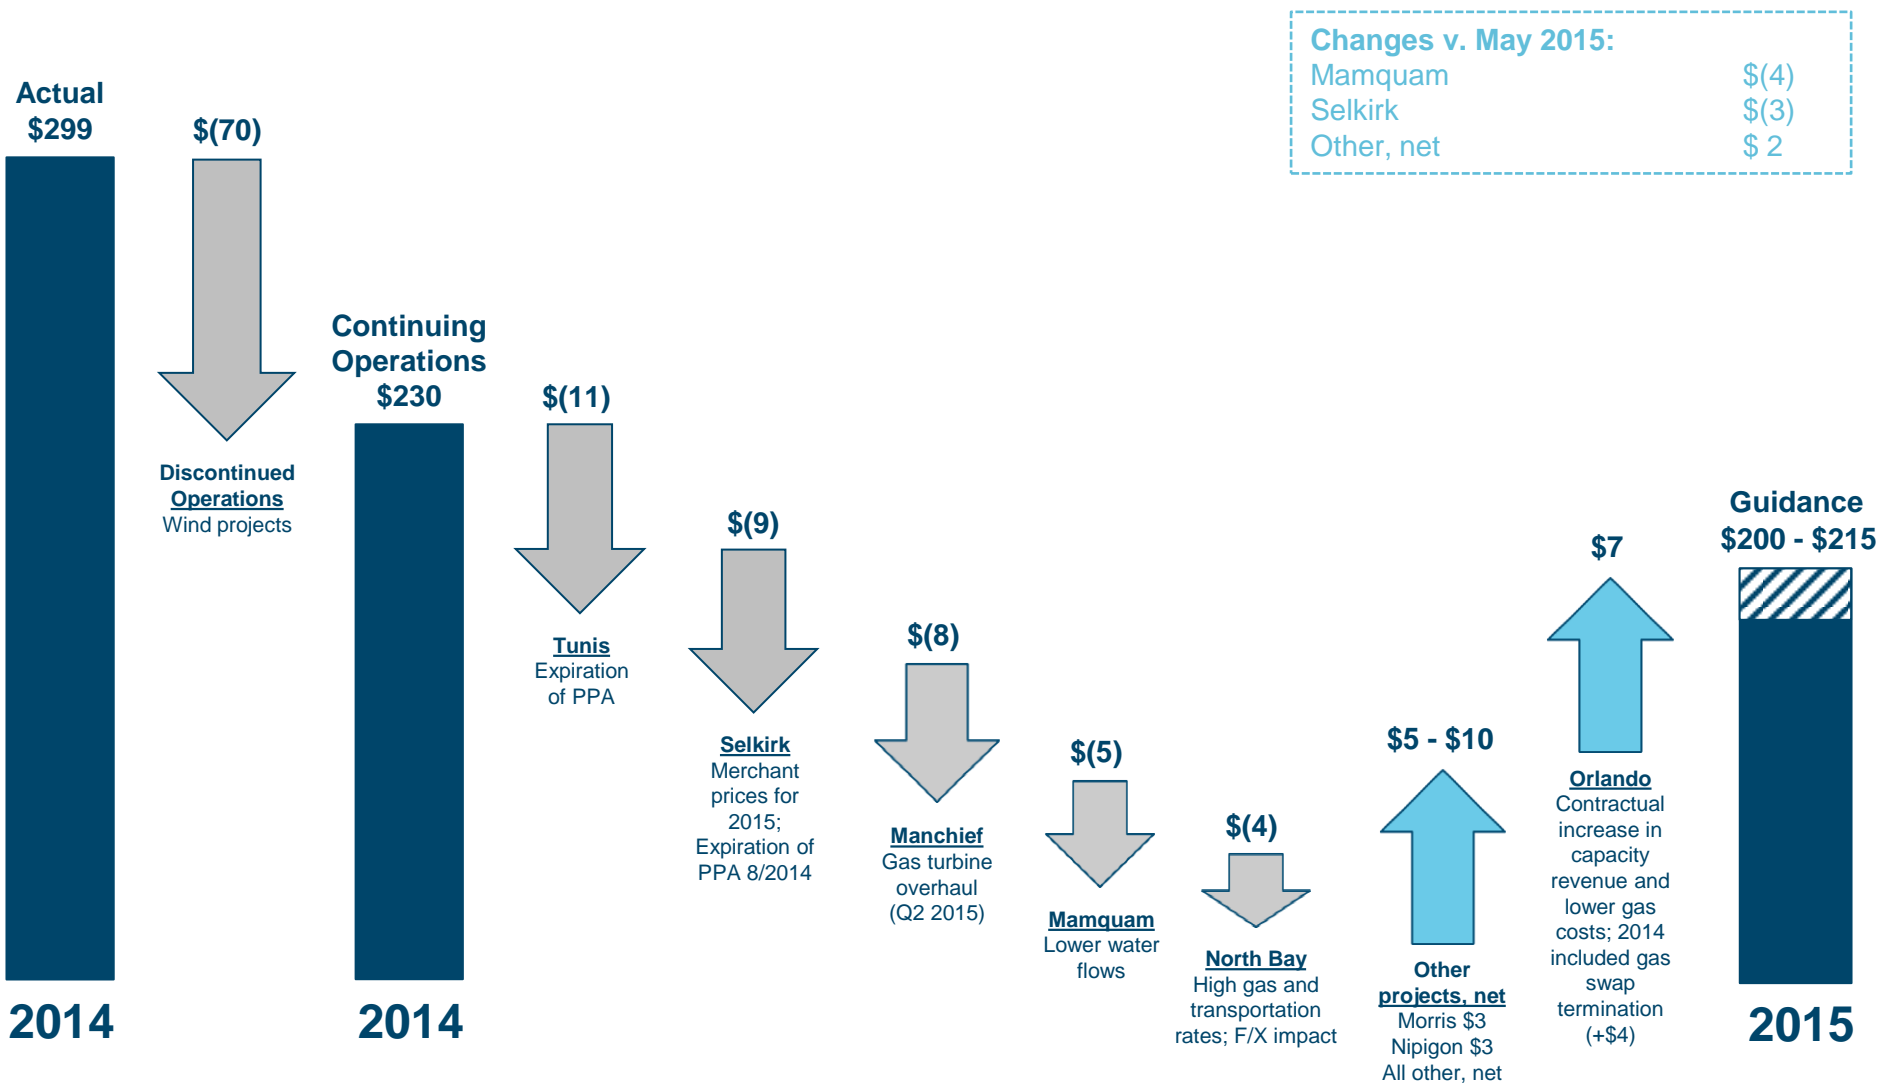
Changes v. May 2015:
Mamquam $(4)
Selkirk $(3)
Other, net $ 2

Actual
$299

2014

$(70)

Discontinued Operations
Wind projects

Continuing Operations
$230

2014

$(11)

Tunis
Expiration of PPA

$(9)

Selkirk
Merchant prices for 2015; Expiration of PPA 8/2014

$(8)

Manchief
Gas turbine overhaul (Q2 2015)

$(5)

Mamquam
Lower water flows

$(4)

North Bay
High gas and transportation rates; F/X impact

$5 - $10

Other projects, net
Morris $3
Nipigon $3
All other, net

$7

Orlando
Contractual increase in capacity revenue and lower gas costs; 2014 included gas swap termination (+$4)

Guidance
$200 - $215

2015